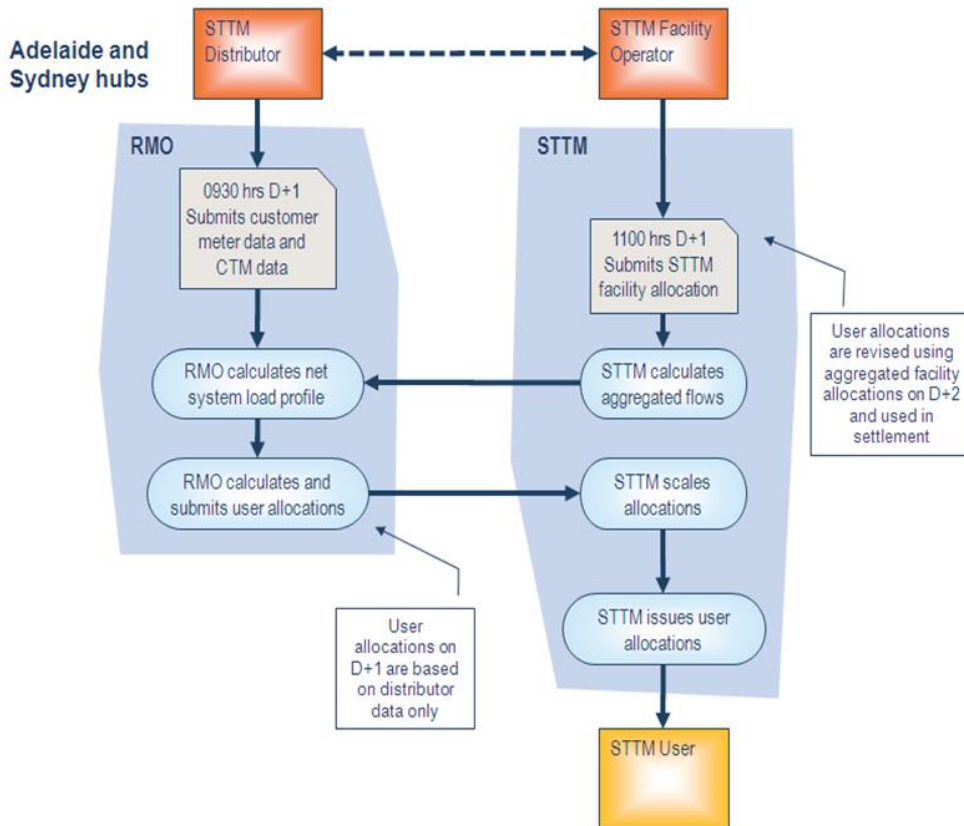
Adelaide and Sydney hubs

STTM Distributor

STTM Facility Operator

RMO

0930 hrs D+1 Submits customer meter data and CTM data

RMO calculates net system load profile

RMO calculates and submits user allocations

User allocations on D+1 are based on distributor data only

STTM

1100 hrs D+1 Submits STTM facility allocation

User allocations are revised using aggregated facility allocations on D+2 and used in settlement

STTM calculates aggregated flows

STTM scales allocations

STTM issues user allocations

STTM User